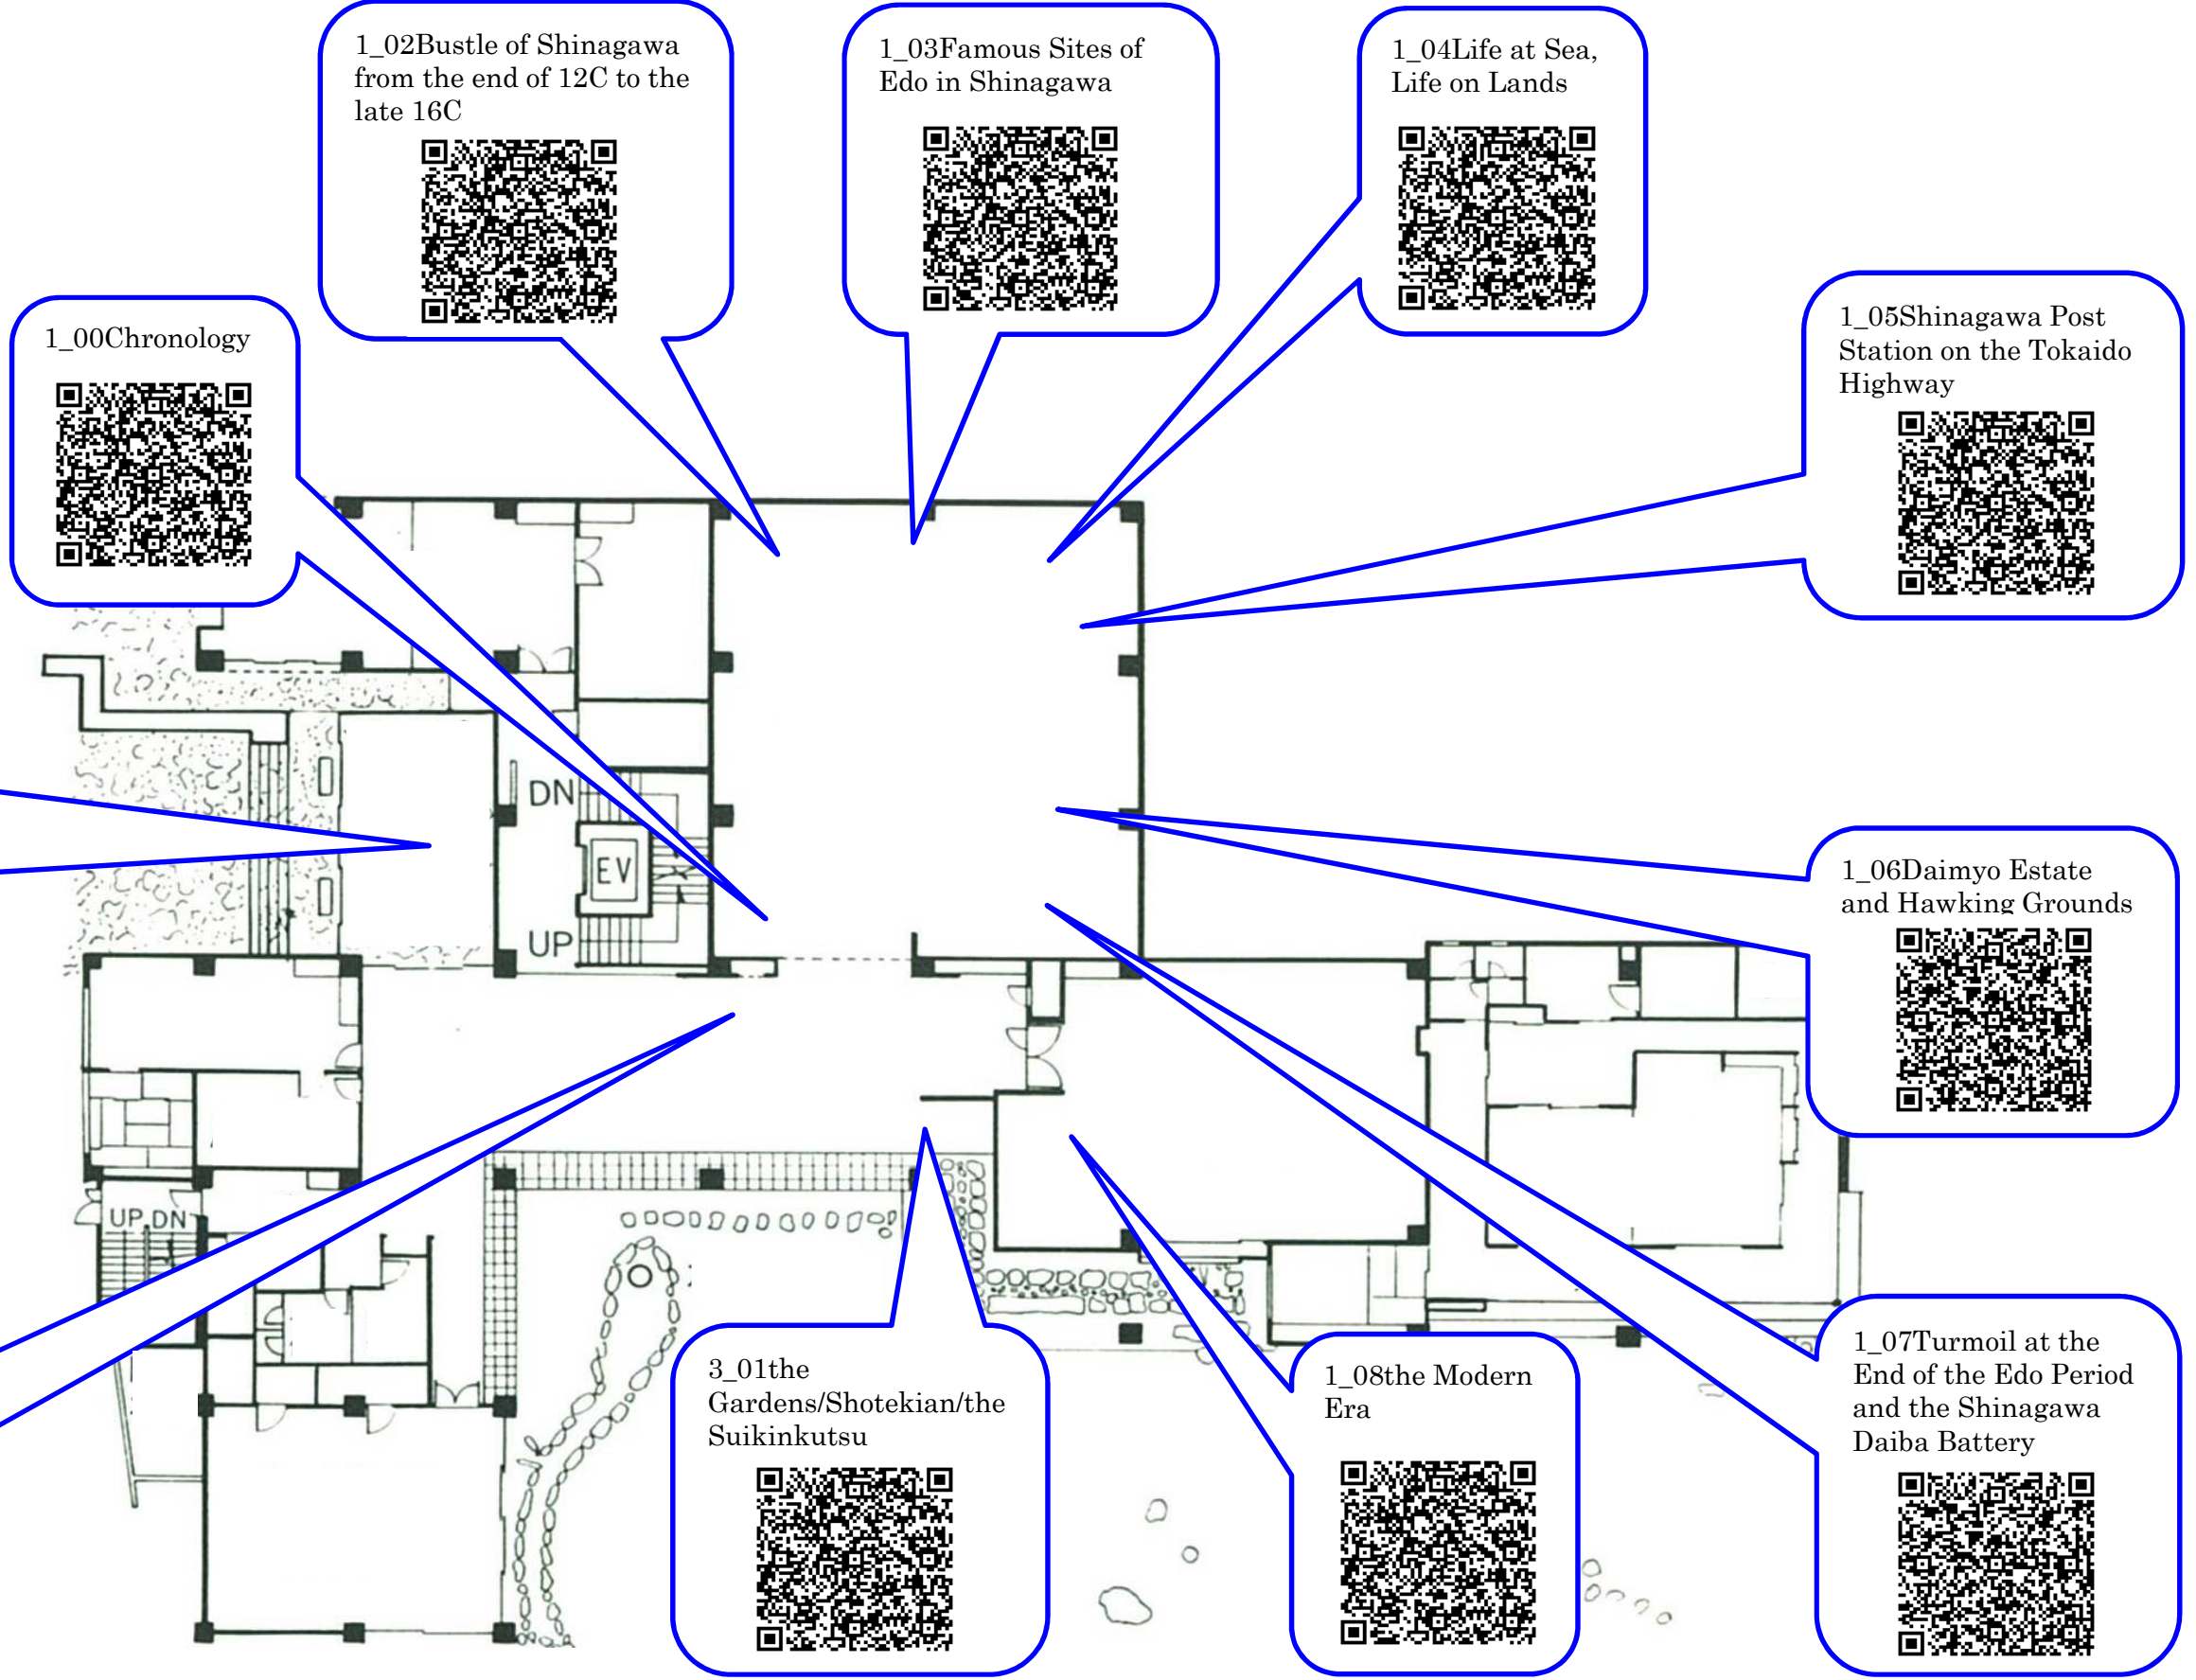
1_02Bustle of Shinagawa from the end of 12C to the late 16C

1_03Famous Sites of Edo in Shinagawa

1_04Life at Sea, Life on Lands

1_00Chronology

1_05Shinagawa Post Station on the Tokaido Highway

DN

EV

UP

UP DN

1_06Daimyo Estate and Hawking Grounds

1_07Turmoil at the End of the Edo Period and the Shinagawa Daiba Battery

1_08the Modern Era

3_01the Gardens/Shotekian/the Suikinkutsu